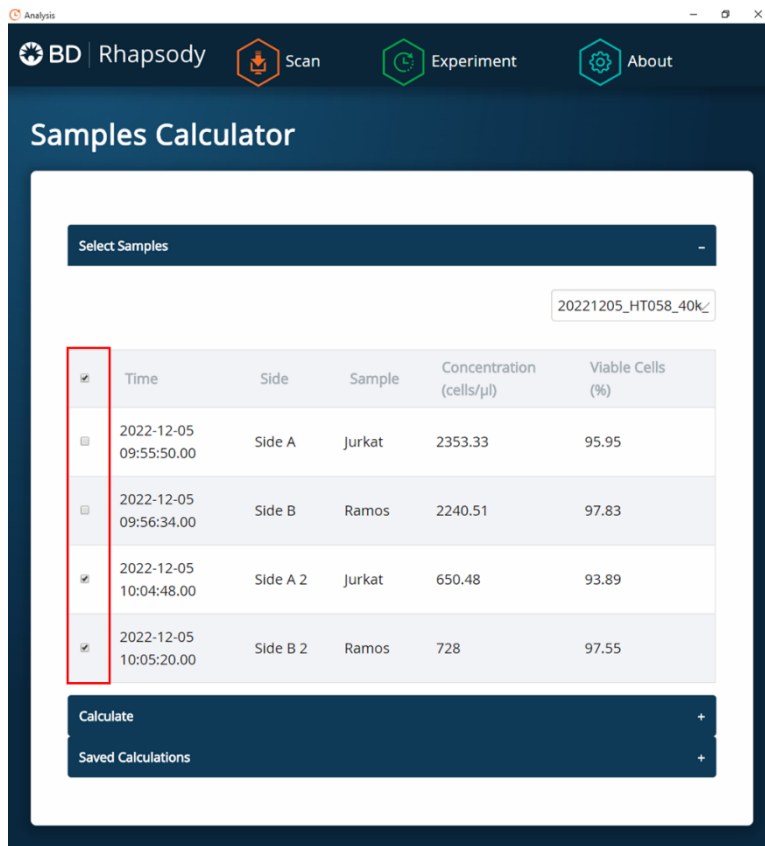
Analysis

BD | Rhapsody Scan Experiment About

Samples Calculator

Select Samples –

20221205_HT058_40k

| | Time | Side | Sample | Concentration (cells/µl) | Viable Cells (%) |
|---|---|---|---|---|---|
| | 2022-12-05 09:55:50.00 | Side A | Jurkat | 2353.33 | 95.95 |
| | 2022-12-05 09:56:34.00 | Side B | Ramos | 2240.51 | 97.83 |
| | 2022-12-05 10:04:48.00 | Side A 2 | Jurkat | 650.48 | 93.89 |
| | 2022-12-05 10:05:20.00 | Side B 2 | Ramos | 728 | 97.55 |

Calculate +

Saved Calculations +